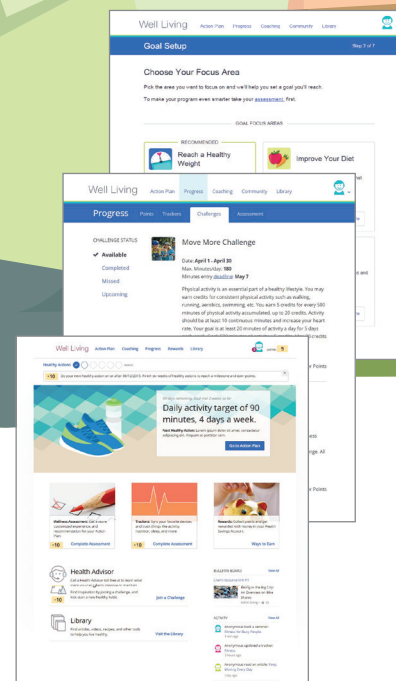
Well Living Action Plan Progress Coaching Community Library

Goal Setup

Step 1 of 7

Choose Your Focus Area

Pick the area you want to focus on and we'll help you set a goal you'll reach.

To make your program even smarter take your assessment first.

GOAL FOCUS AREAS

RECOMMENDED

Reach a Healthy Weight

Improve Your Diet

Well Living Action Plan Progress Coaching Community Library

Progress Points Trackers Challenges Assessment

CHALLENGE STATUS

Available

Completed

Missed

Upcoming

Move More Challenge

Date: April 1 - April 30

Max. Minutes/day: 580

Minutes entry deadline: May 7

Physical activity is an essential part of a healthy lifestyle. You may earn credits for consistent physical activity such as walking, running, aerobics, swimming, etc. You earn 5 credits for every 580 minutes of physical activity accumulated, up to 20 credits. Activity should be at least 10 continuous minutes and increase your heart rate. Your goal is at least 20 minutes of activity a day for 5 days

Well Living Action Plan Coaching Progress Rewards Library

Healthy Actions

Daily activity target of 90 minutes, 4 days a week.

Go to Action Plan

Wellness Assessment

+10 Complete Assessment

Trackers

+10 Complete Assessment

Rewards

Ways to Earn

Health Advisor

Join a Challenge

Library

Visit the Library

BULLETIN BOARD

ACTIVITY